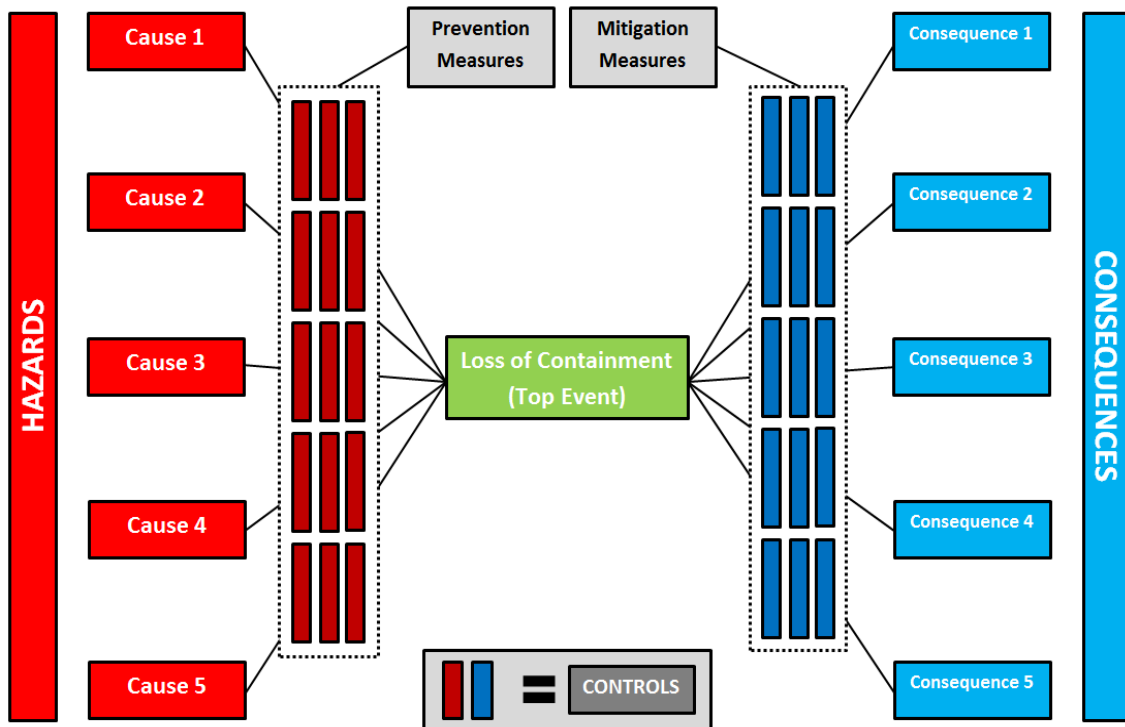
HAZARDS

Cause 1

Cause 2

Cause 3

Cause 4

Cause 5

Prevention Measures

Mitigation Measures

Loss of Containment (Top Event)

Consequence 1

Consequence 2

Consequence 3

Consequence 4

Consequence 5

CONSEQUENCES

= CONTROLS